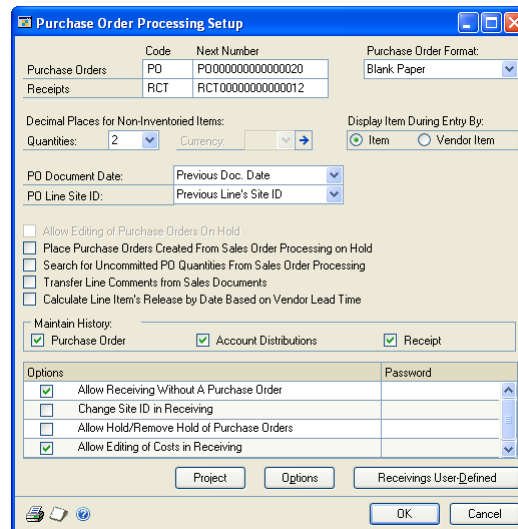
Purchase Order Processing Setup

| | Code | Next Number |
|---|---|---|
| Purchase Orders | PO | PO000000000000020 |
| Receipts | RCT | RCT00000000000012 |

Purchase Order Format:
Blank Paper

Decimal Places for Non-Inventoried Items:
Quantities: 2 Currency:

Display Item During Entry By:
Item Vendor Item

PO Document Date: Previous Doc. Date
PO Line Site ID: Previous Line's Site ID

Allow Editing of Purchase Orders On Hold
Place Purchase Orders Created From Sales Order Processing on Hold
Search for Uncommitted PO Quantities From Sales Order Processing
Transfer Line Comments from Sales Documents
Calculate Line Item's Release by Date Based on Vendor Lead Time

Maintain History:
Purchase Order Account Distributions Receipt

| Options | Password |
|---|---|
| Allow Receiving Without A Purchase Order | |
| Change Site ID in Receiving | |
| Allow Hold/Remove Hold of Purchase Orders | |
| Allow Editing of Costs in Receiving | |

Project Options Receivings User-Defined

OK Cancel